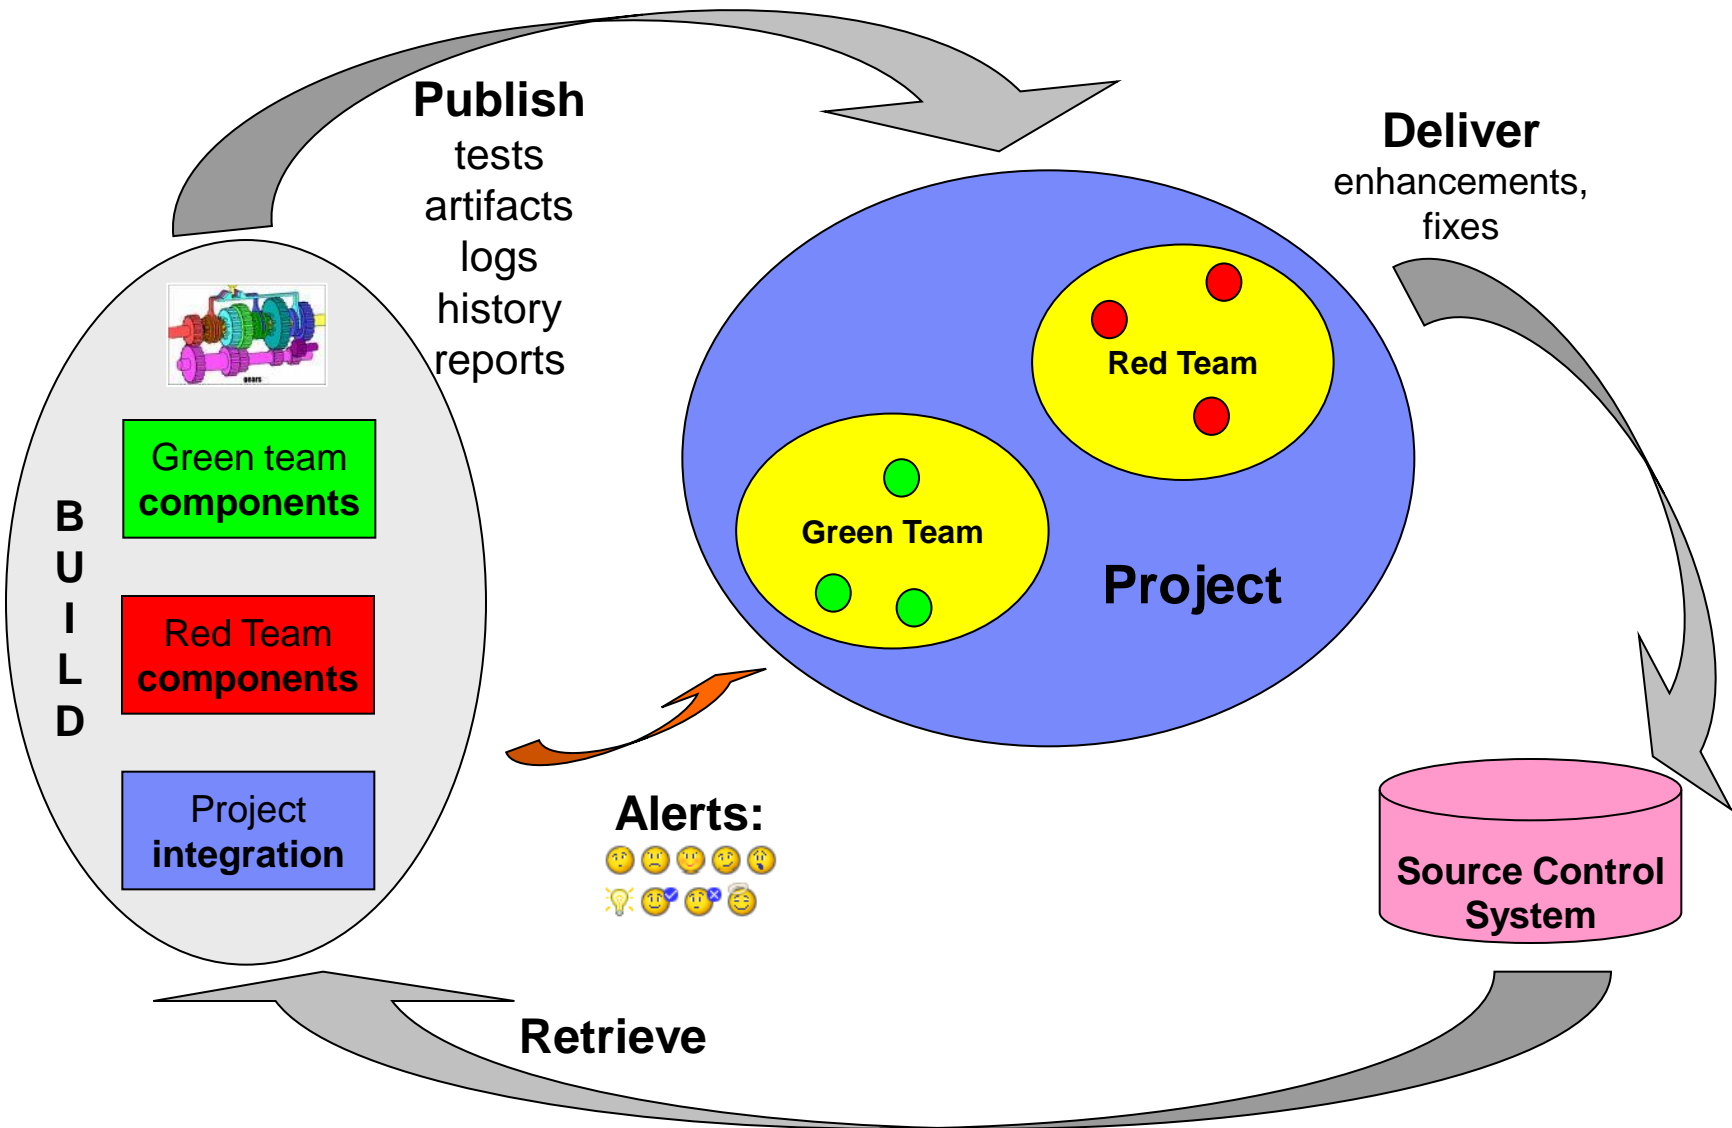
Publish
tests
artifacts
logs
history
reports

Deliver
enhancements,
fixes

Red Team

Green Team

Project

B
U
I
L
D

gears

Green team
components

Red Team
components

Project
integration

Alerts:

Source Control
System

Retrieve